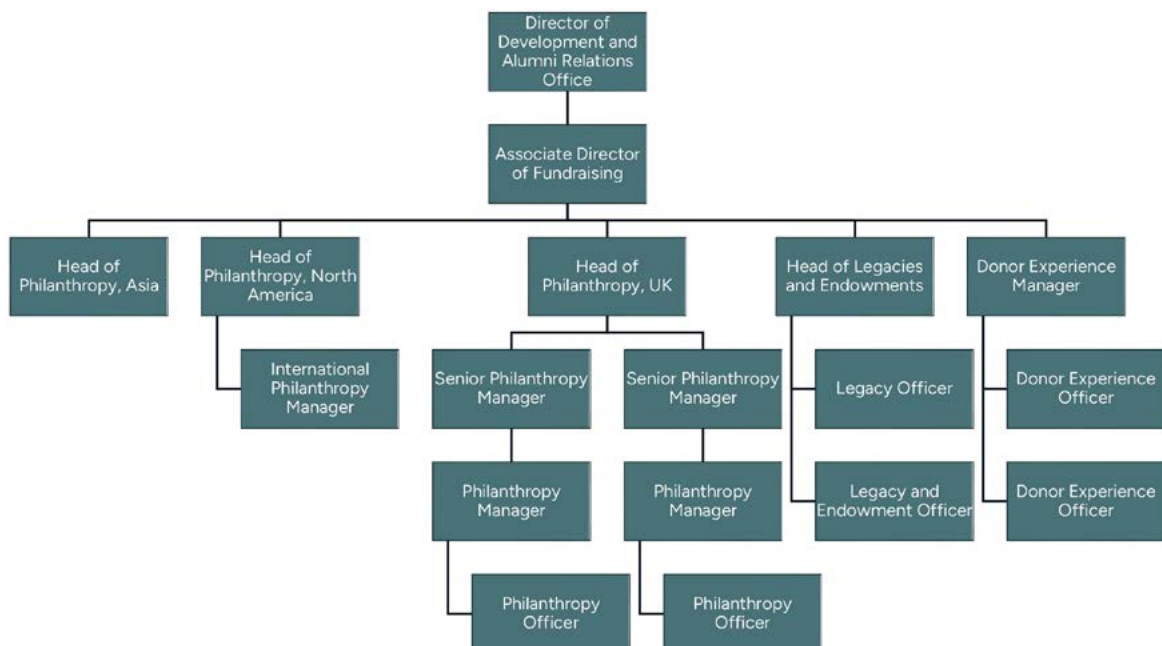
Director of Development and Alumni Relations Office

Associate Director of Fundraising

Head of Philanthropy, Asia

Head of Philanthropy, North America

International Philanthropy Manager

Head of Philanthropy, UK

Senior Philanthropy Manager

Philanthropy Manager

Philanthropy Officer

Senior Philanthropy Manager

Philanthropy Manager

Philanthropy Officer

Head of Legacies and Endowments

Legacy Officer

Legacy and Endowment Officer

Donor Experience Manager

Donor Experience Officer

Donor Experience Officer